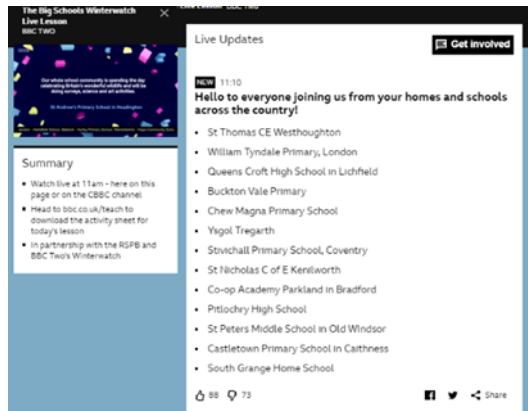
The Big Schools Winterwatch Live Lesson
BBC TWO

Live Lesson · BBC TWO

Our whole school community is spending the day celebrating Britain's wonderful wildlife and will be doing surveys, science and art activities

St Andrew's Primary School in Headington

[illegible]

Summary

- Watch live at 11am - here on this page or on the CBBC channel
- Head to bbc.co.uk/teach to download the activity sheet for today's lesson
- In partnership with the RSPB and BBC Two's Winterwatch

Live Updates

Get involved

NEW 11:10

Hello to everyone joining us from your homes and schools across the country!

- St Thomas CE Westhoughton
- William Tyndale Primary, London
- Queens Croft High School in Lichfield
- Buckton Vale Primary
- Chew Magna Primary School
- Ysgol Tregarth
- Stivichall Primary School, Coventry
- St Nicholas C of E Kenilworth
- Co-op Academy Parkland in Bradford
- Pitlochry High School
- St Peters Middle School in Old Windsor
- Castletown Primary School in Caithness
- South Grange Home School

88 73

Share